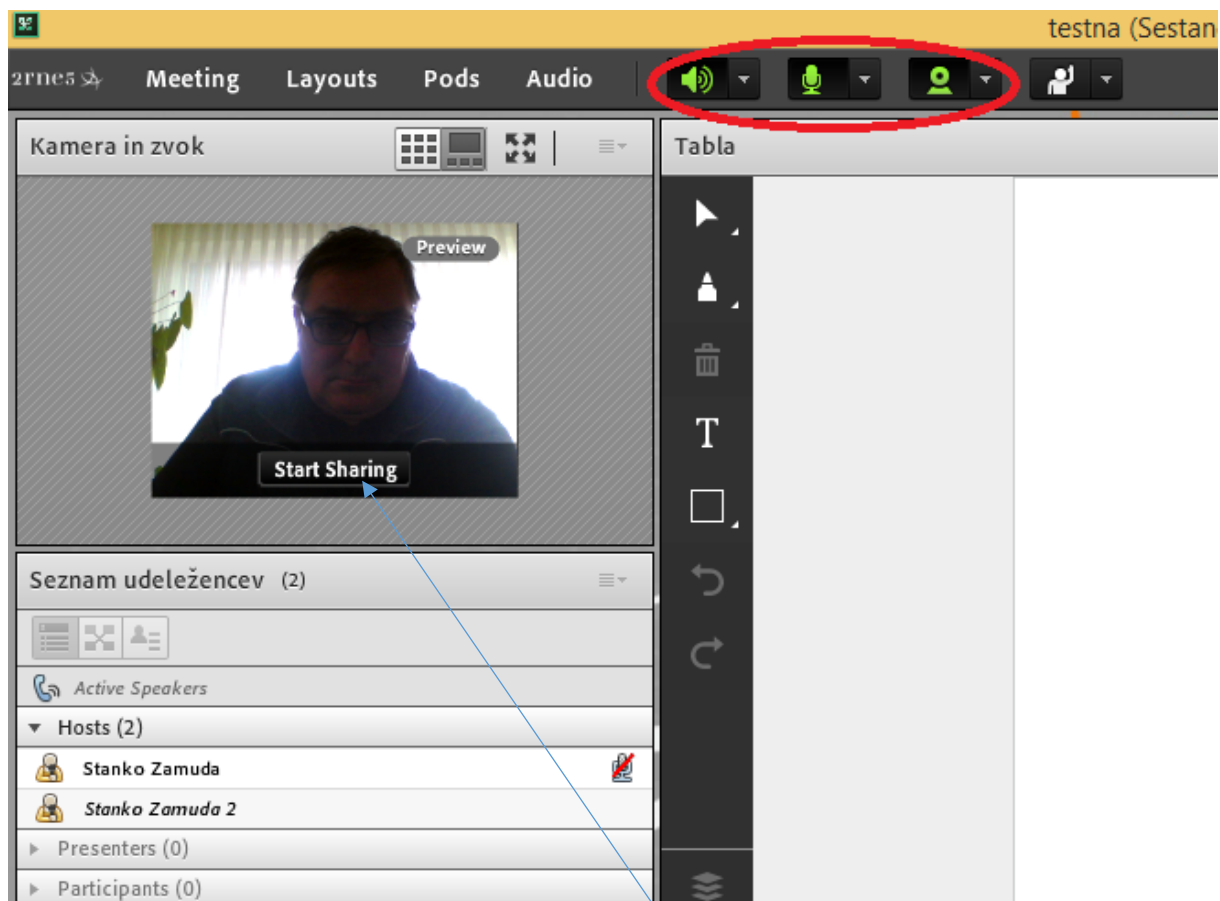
testna (Sestan

arnes Meeting Layouts Pods Audio

Kamera in zvok

Preview

Start Sharing

Tabla

T

Seznam udeležencev (2)

Active Speakers

Hosts (2)

Stanko Zamuda

Stanko Zamuda 2

Presenters (0)

Participants (0)